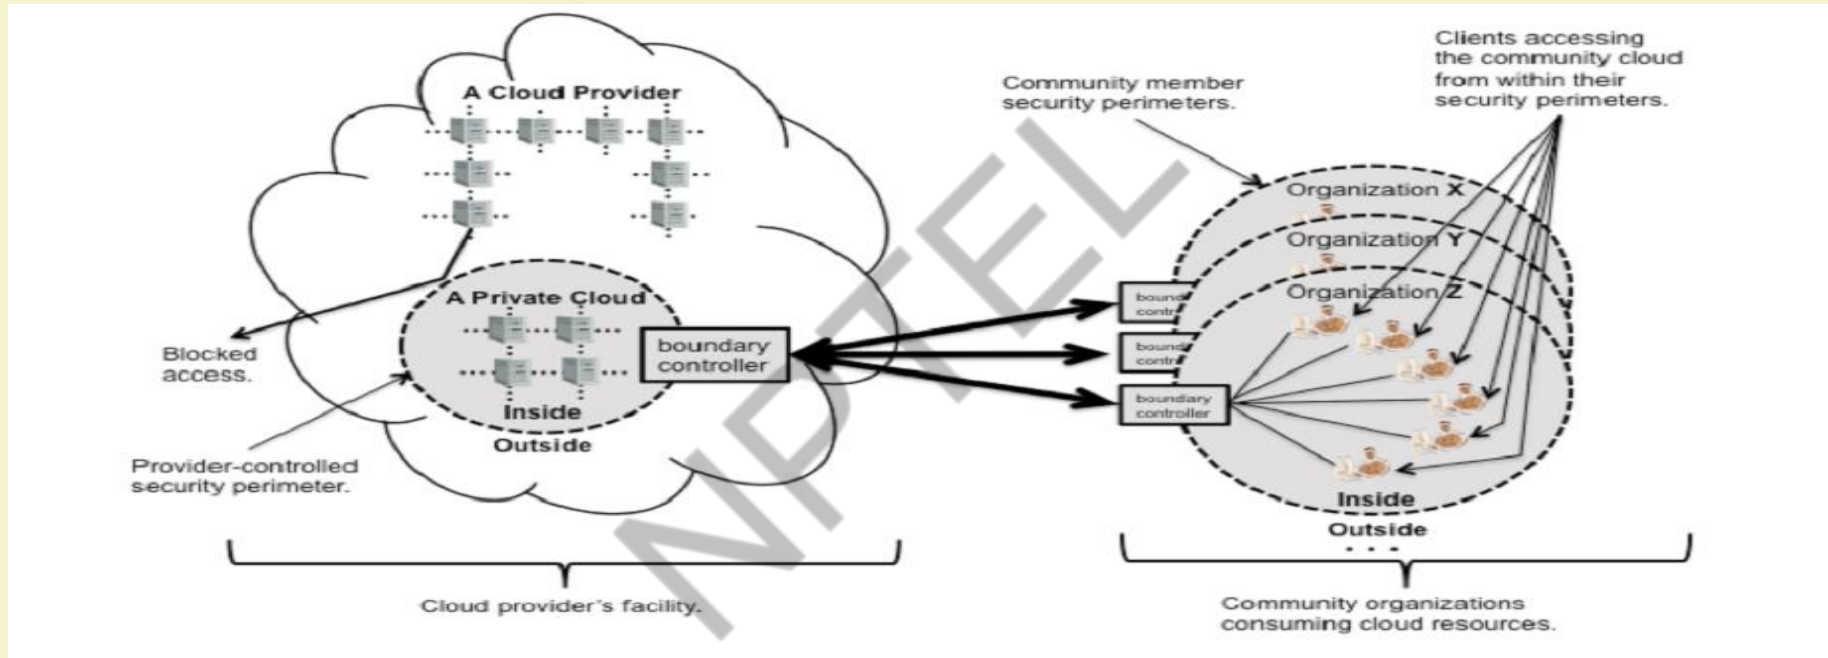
A Cloud Provider

A Private Cloud

boundary controller

Inside

Outside

Blocked access.

Provider-controlled security perimeter.

Cloud provider's facility.

NPTEL

Community member security perimeters.

Clients accessing the community cloud from within their security perimeters.

Organization X

Organization Y

Organization Z

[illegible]

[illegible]

boundary controller

Inside

Outside

. . .

Community organizations consuming cloud resources.